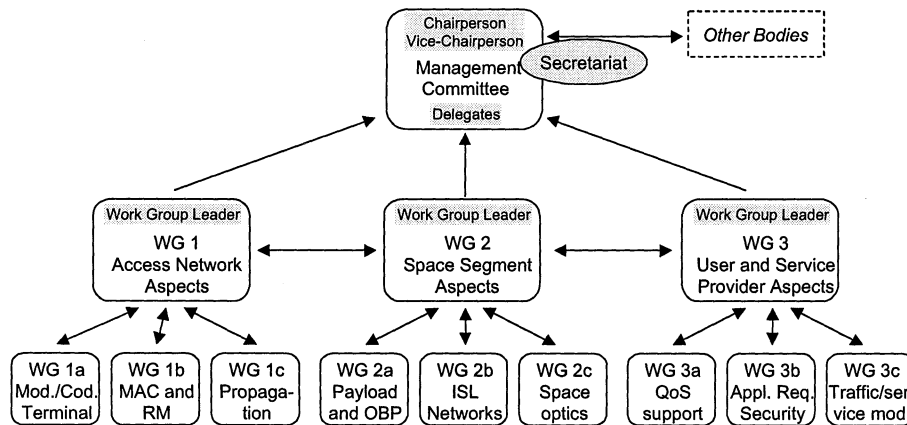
Chairperson
Vice-Chairperson
Management
Committee
Delegates

Secretariat

Other Bodies

Work Group Leader
WG 1
Access Network Aspects

Work Group Leader
WG 2
Space Segment Aspects

Work Group Leader
WG 3
User and Service Provider Aspects

WG 1a
Mod./Cod. Terminal

WG 1b
MAC and RM

WG 1c
Propagation

WG 2a
Payload and OBP

WG 2b
ISL Networks

WG 2c
Space optics

WG 3a
QoS support

WG 3b
Appl. Req. Security

WG 3c
Traffic/ser vice mod